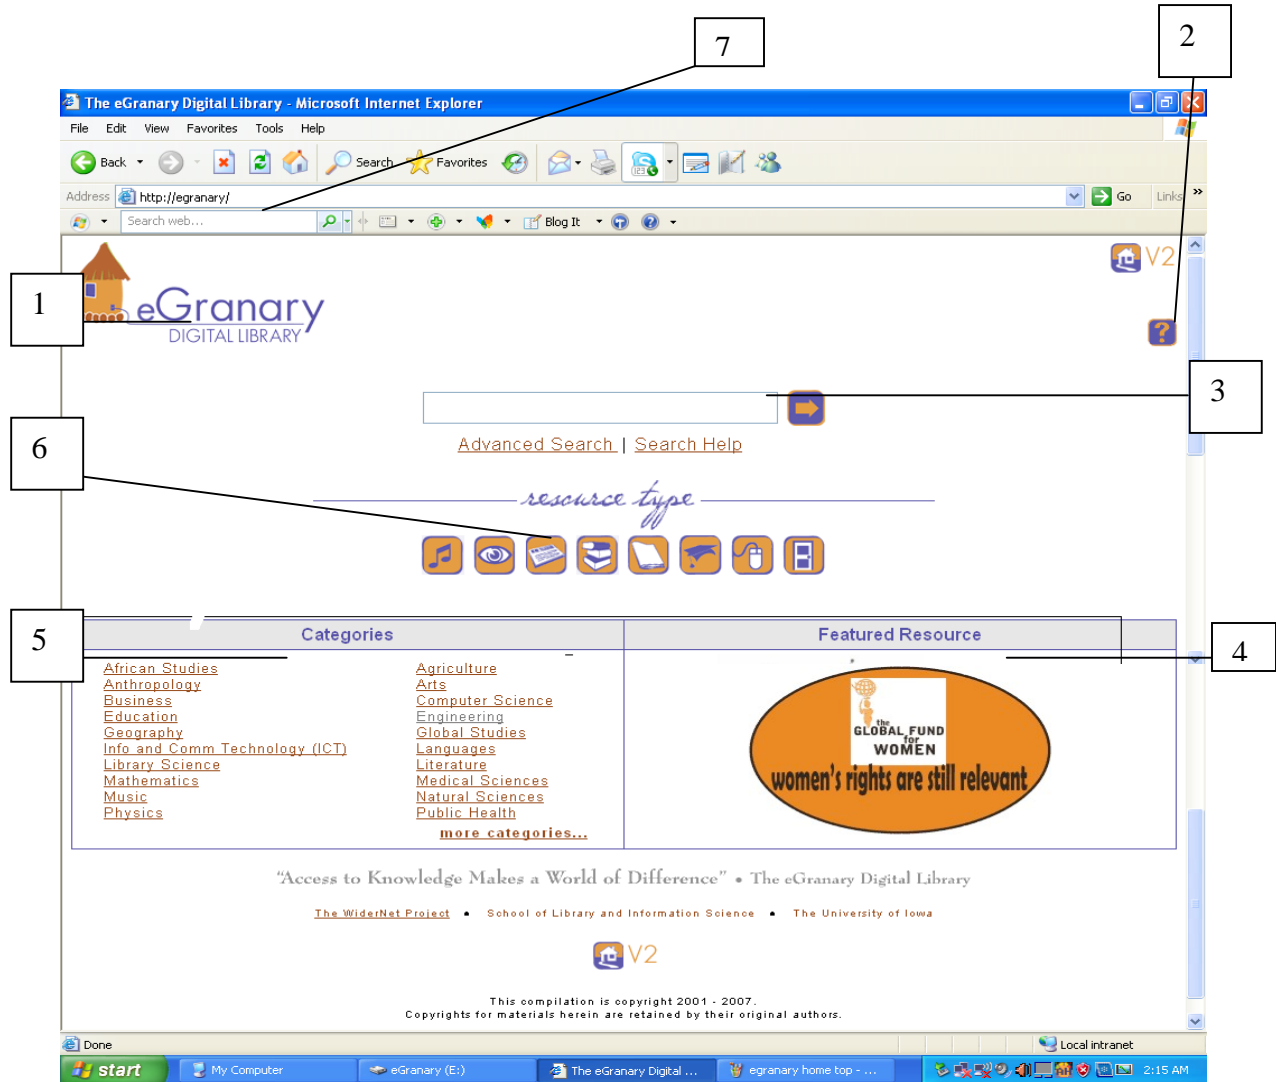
7

2

The eGranary Digital Library - Microsoft Internet Explorer

File Edit View Favorites Tools Help

Back Search Favorites

Address http://egranary/ Go Links »

Search web... Blog It

V2

1

eGranary
DIGITAL LIBRARY

3

Advanced Search | Search Help

6

resource type

5

Categories

Featured Resource

4

African Studies
Anthropology
Business
Education
Geography
Info and Comm Technology (ICT)
Library Science
Mathematics
Music
Physics

Agriculture
Arts
Computer Science
Engineering
Global Studies
Languages
Literature
Medical Sciences
Natural Sciences
Public Health

more categories...

the GLOBAL FUND for WOMEN
women's rights are still relevant

"Access to Knowledge Makes a World of Difference" • The eGranary Digital Library

The WiderNet Project • School of Library and Information Science • The University of Iowa

V2

This compilation is copyright 2001 - 2007.
Copyrights for materials herein are retained by their original authors.

Done

Local intranet

start My Computer eGranary (E:) The eGranary Digital ... egranary home top - ... 2:15 AM